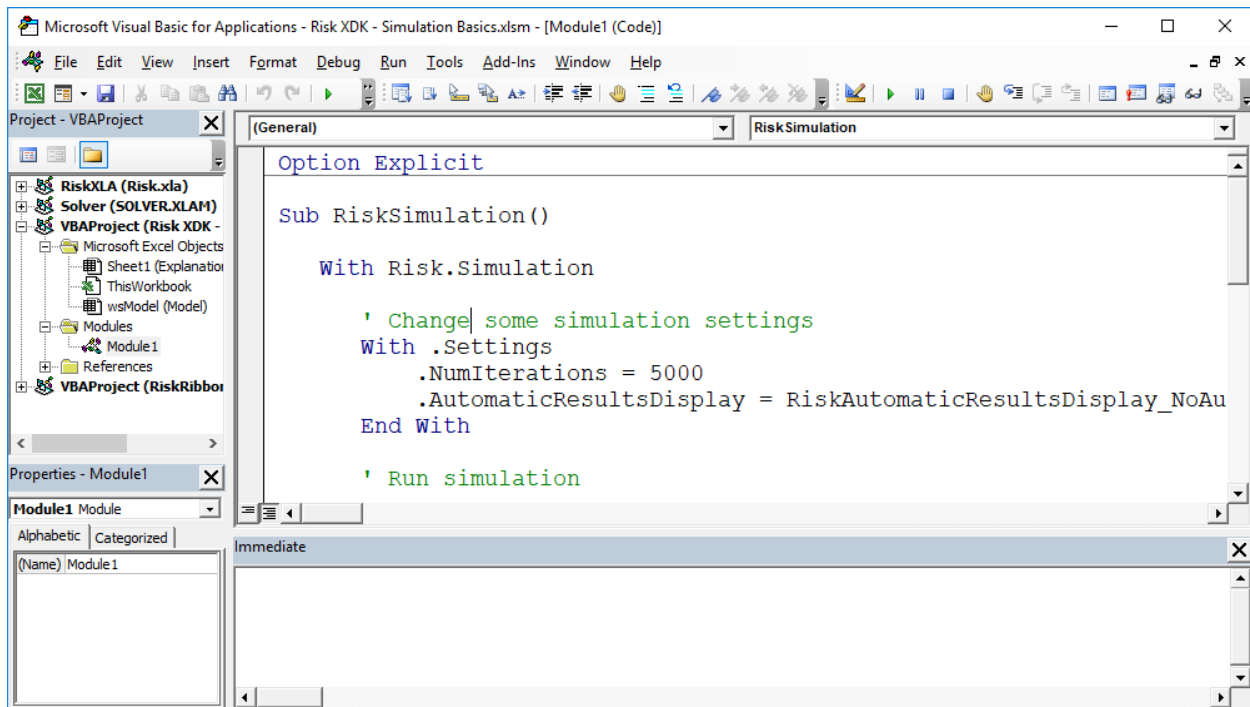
Microsoft Visual Basic for Applications - Risk XDK - Simulation Basics.xlsm - [Module1 (Code)]

File Edit View Insert Format Debug Run Tools Add-Ins Window Help

Project - VBAProject

RiskXLA (Risk.xla)
Solver (SOLVER.XLAM)
VBAProject (Risk XDK -
Microsoft Excel Objects
Sheet1 (Explanatio
ThisWorkbook
wsModel (Model)
Modules
Module1
References
VBAProject (RiskRibbor

Properties - Module1

Module1 Module

Alphabetic Categorized

(Name) Module1

(General)

RiskSimulation

Option Explicit

Sub RiskSimulation()

With Risk.Simulation

' Change some simulation settings
With .Settings
.NumIterations = 5000
.AutomaticResultsDisplay = RiskAutomaticResultsDisplay_NoAu
End With

' Run simulation

Immediate